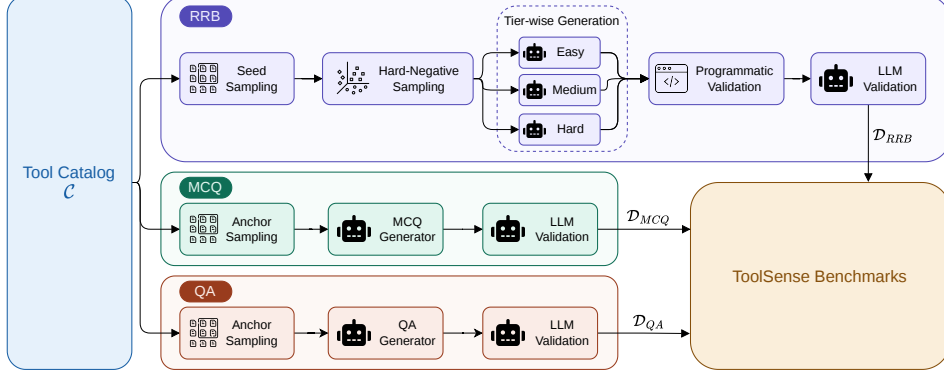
RRB

Tier-wise Generation

Seed Sampling

Hard-Negative Sampling

Easy

Medium

Hard

Programmatic Validation

LLM Validation

$\mathcal{D}_{RRB}$

Tool Catalog $\mathcal{C}$

MCQ

Anchor Sampling

MCQ Generator

LLM Validation

$\mathcal{D}_{MCQ}$

ToolSense Benchmarks

QA

Anchor Sampling

QA Generator

LLM Validation

$\mathcal{D}_{QA}$